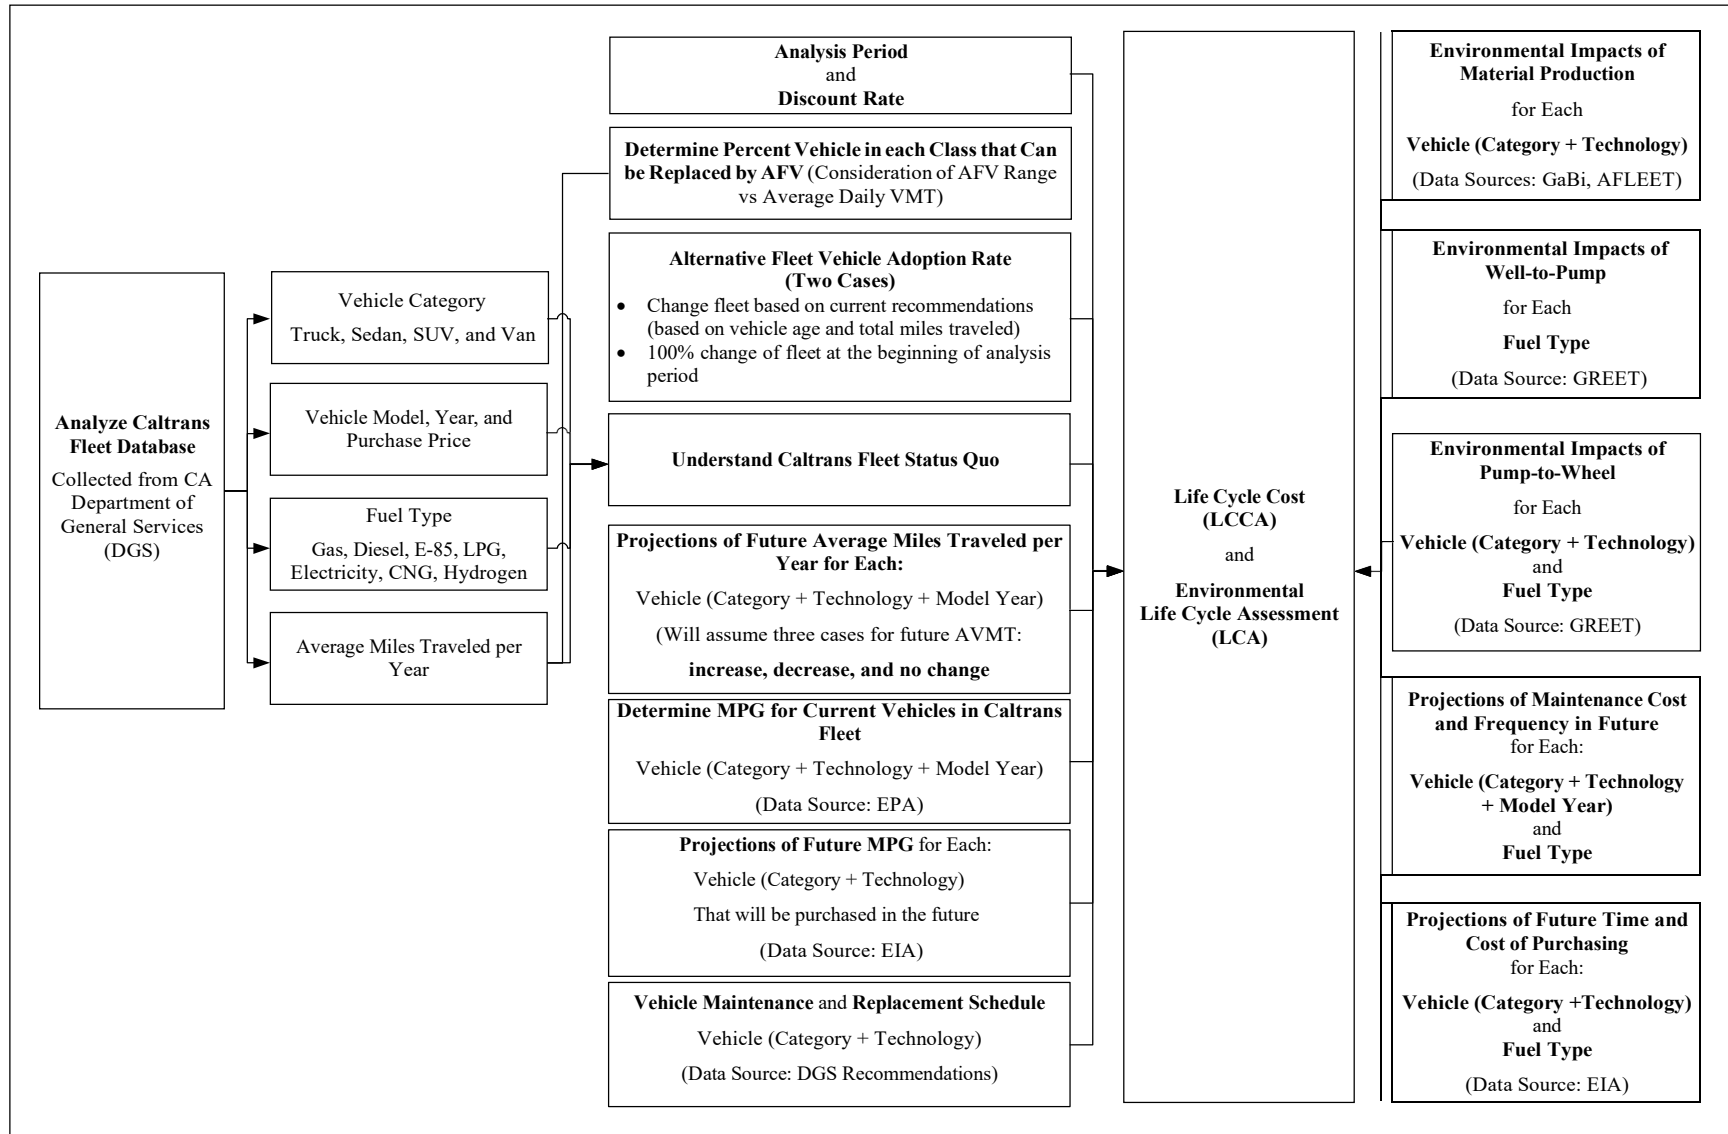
Analyze Caltrans Fleet Database
Collected from CA Department of General Services (DGS)

Vehicle Category
Truck, Sedan, SUV, and Van

Vehicle Model, Year, and Purchase Price

Fuel Type
Gas, Diesel, E-85, LPG, Electricity, CNG, Hydrogen

Average Miles Traveled per Year

Analysis Period
and
Discount Rate

Determine Percent Vehicle in each Class that Can be Replaced by AFV (Consideration of AFV Range vs Average Daily VMT)

Alternative Fleet Vehicle Adoption Rate (Two Cases)
• Change fleet based on current recommendations (based on vehicle age and total miles traveled)
• 100% change of fleet at the beginning of analysis period

Understand Caltrans Fleet Status Quo

Projections of Future Average Miles Traveled per Year for Each:
Vehicle (Category + Technology + Model Year)
(Will assume three cases for future AVMT:
increase, decrease, and no change

Determine MPG for Current Vehicles in Caltrans Fleet
Vehicle (Category + Technology + Model Year)
(Data Source: EPA)

Projections of Future MPG for Each:
Vehicle (Category + Technology)
That will be purchased in the future
(Data Source: EIA)

Vehicle Maintenance and Replacement Schedule
Vehicle (Category + Technology)
(Data Source: DGS Recommendations)

Life Cycle Cost (LCCA)
and
Environmental Life Cycle Assessment (LCA)

Environmental Impacts of Material Production
for Each
Vehicle (Category + Technology)
(Data Sources: GaBi, AFLEET)

Environmental Impacts of Well-to-Pump
for Each
Fuel Type
(Data Source: GREET)

Environmental Impacts of Pump-to-Wheel
for Each
Vehicle (Category + Technology)
and
Fuel Type
(Data Source: GREET)

Projections of Maintenance Cost and Frequency in Future
for Each:
Vehicle (Category + Technology + Model Year)
and
Fuel Type

Projections of Future Time and Cost of Purchasing
for Each:
Vehicle (Category +Technology)
and
Fuel Type
(Data Source: EIA)